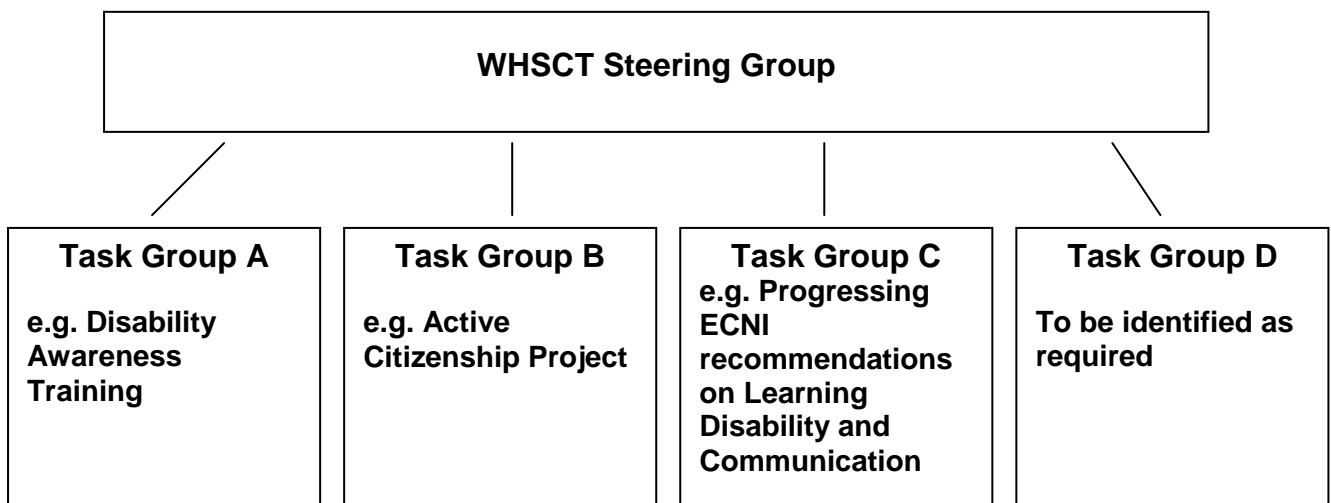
WHSCT Steering Group

Task Group A

e.g. Disability Awareness Training

Task Group B

e.g. Active Citizenship Project

Task Group C

e.g. Progressing ECNI recommendations on Learning Disability and Communication

Task Group D

To be identified as required